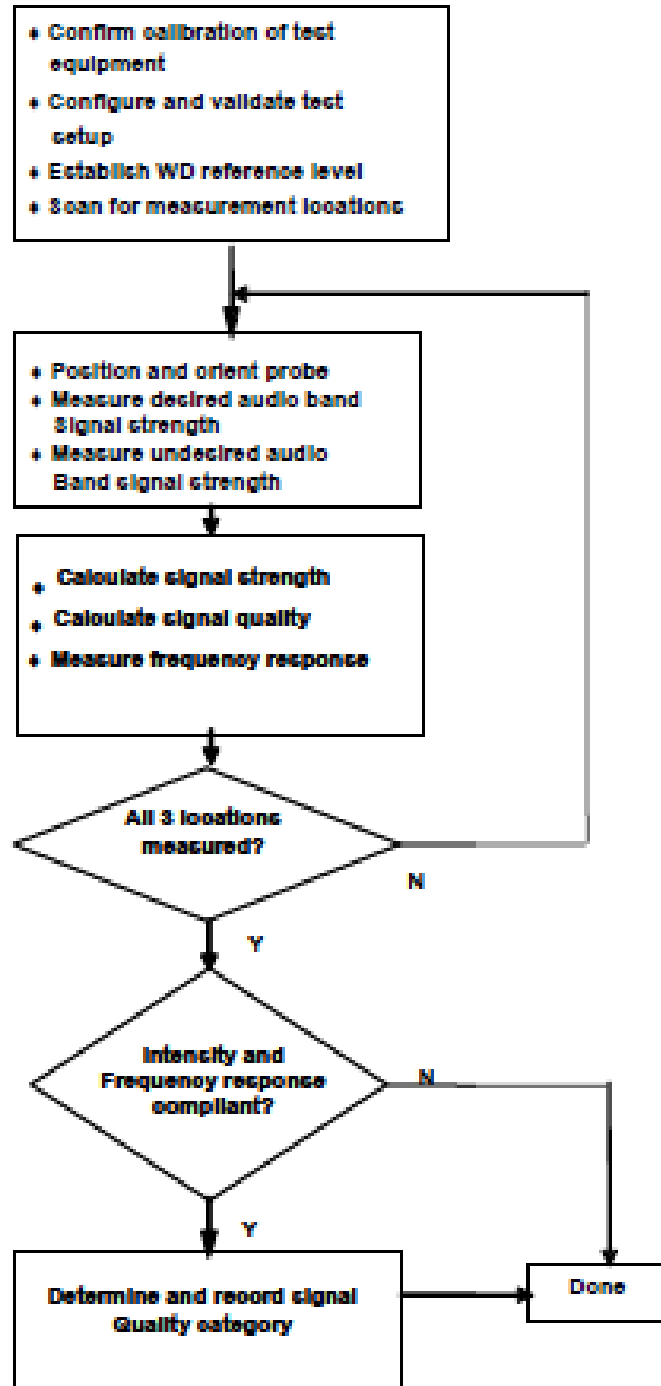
• Confirm calibration of test equipment
• Configure and validate test setup
• Establish WD reference level
• Scan for measurement locations

• Position and orient probe
• Measure desired audio band Signal strength
• Measure undesired audio Band signal strength

• Calculate signal strength
• Calculate signal quality
• Measure frequency response

All 3 locations measured?

N

Y

Intensity and Frequency response compliant?

N

Y

Determine and record signal Quality category

Done